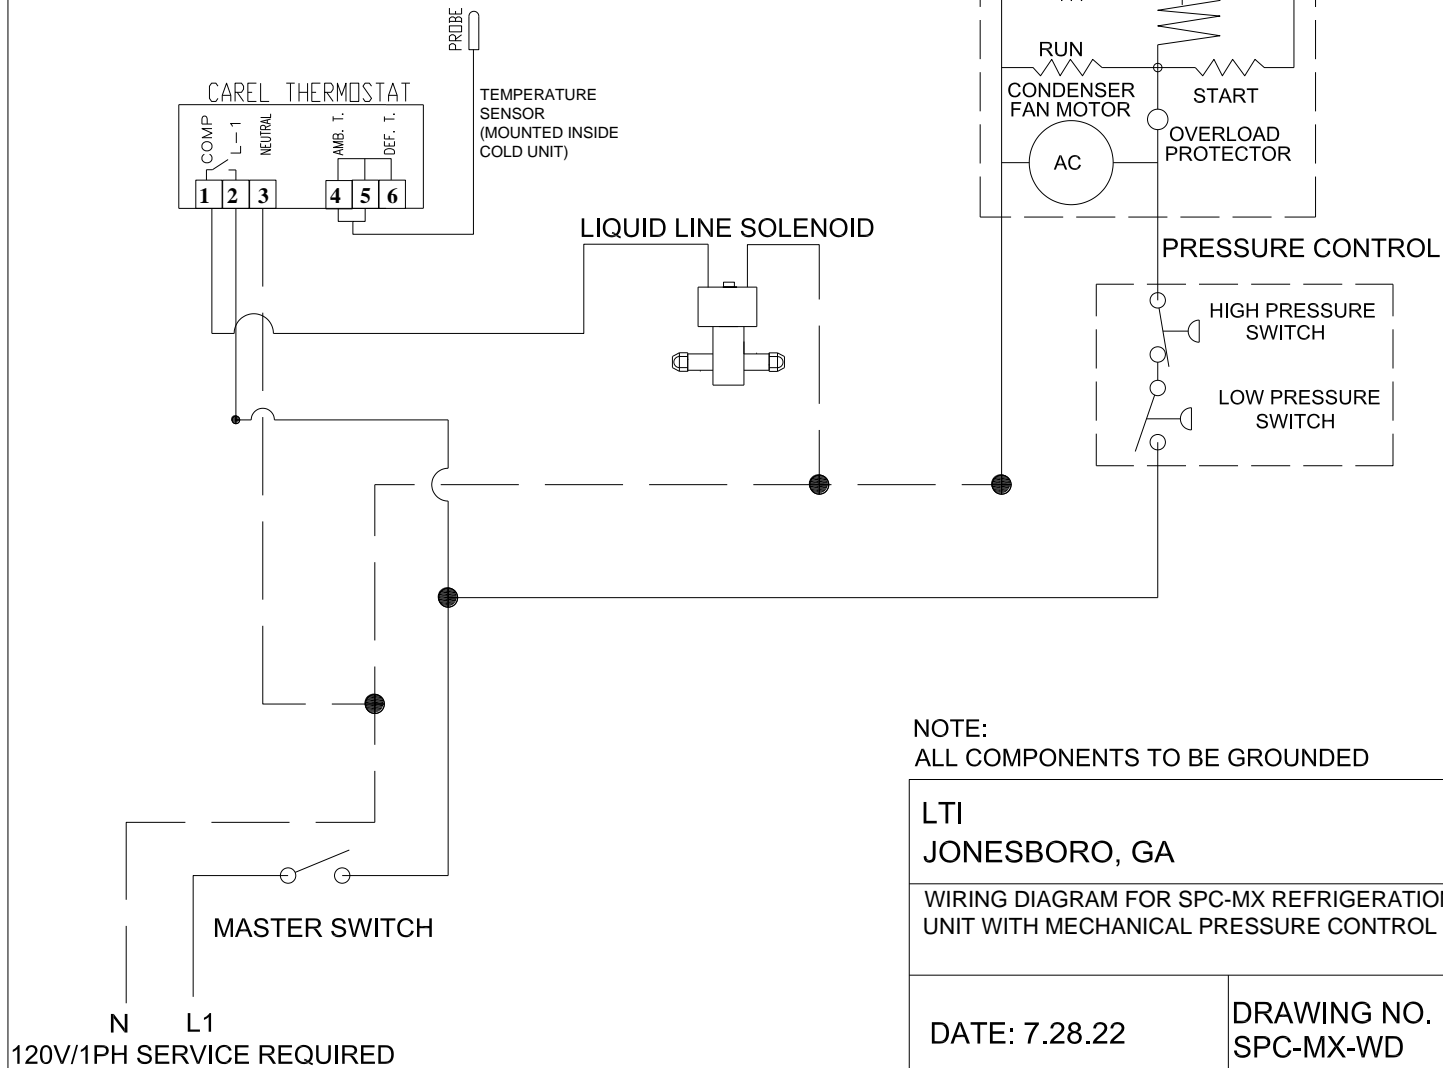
PROBE

CAREL THERMOSTAT

COMP
L-1
NEUTRAL
AMB. T.
DEF. T.

1 2 3 4 5 6

TEMPERATURE SENSOR (MOUNTED INSIDE COLD UNIT)

LIQUID LINE SOLENOID

RUN

START

CONDENSER FAN MOTOR

AC

OVERLOAD PROTECTOR

PRESSURE CONTROL

HIGH PRESSURE SWITCH

LOW PRESSURE SWITCH

NOTE:
ALL COMPONENTS TO BE GROUNDED

LTI
JONESBORO, GA

WIRING DIAGRAM FOR SPC-MX REFRIGERATIO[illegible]
UNIT WITH MECHANICAL PRESSURE CONTROL

DATE: 7.28.22

DRAWING NO.
SPC-MX-WD

MASTER SWITCH

N L1
120V/1PH SERVICE REQUIRED